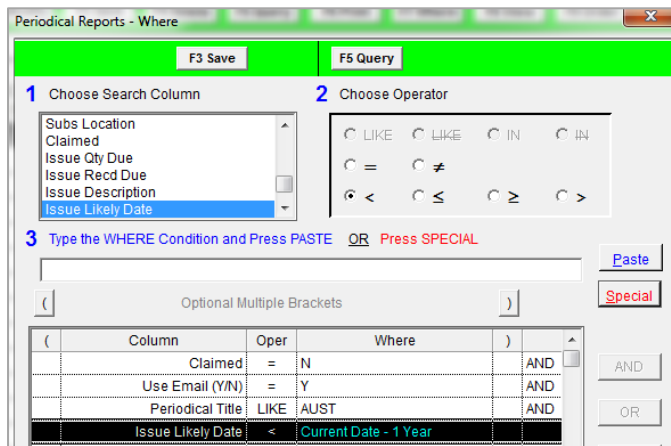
Periodical Reports - Where

F3 Save

F5 Query

1 Choose Search Column

Subs Location
Claimed
Issue Qty Due
Issue Recd Due
Issue Description
Issue Likely Date

2 Choose Operator

LIKE
~~LIKE~~
IN
~~IN~~
=
≠
<
≤
≥
>

3 Type the WHERE Condition and Press PASTE OR Press SPECIAL

Paste

Special

(

Optional Multiple Brackets

)

| ( | Column | Oper | Where | ) | |
|---|---|---|---|---|---|
| | Claimed | = | N | | AND |
| | Use Email (Y/N) | = | Y | | AND |
| | Periodical Title | LIKE | AUST | | AND |
| | Issue Likely Date | < | Current Date - 1 Year | | |

AND

OR